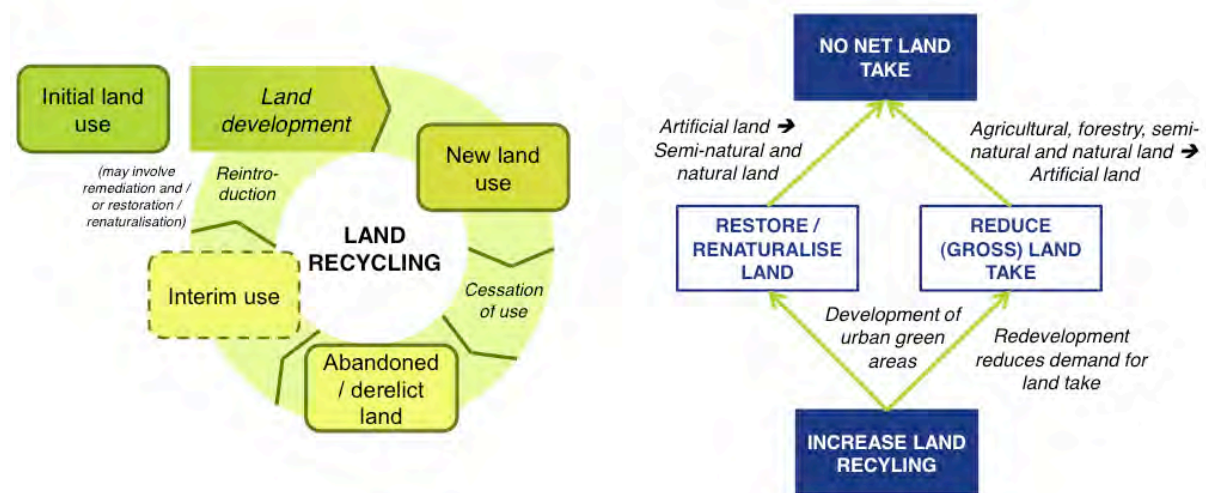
Initial land use

Land development

New land use

(may involve remediation and / or restoration / renaturalisation)

Reintroduction

LAND RECYCLING

Cessation of use

Interim use

Abandoned / derelict land

NO NET LAND TAKE

Artificial land ➔ Semi-natural and natural land

Agricultural, forestry, semi-natural and natural land ➔ Artificial land

RESTORE / RENATURALISE LAND

REDUCE (GROSS) LAND TAKE

Development of urban green areas

Redevelopment reduces demand for land take

INCREASE LAND RECYLING